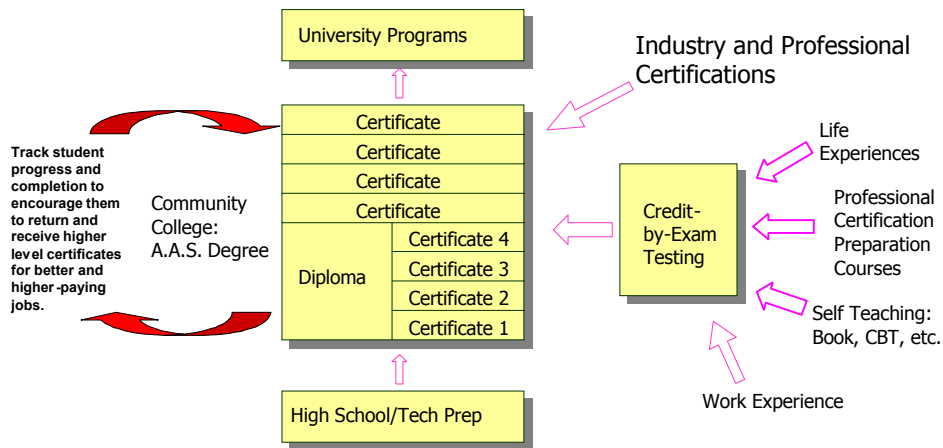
University Programs

Industry and Professional Certifications

Track student progress and completion to encourage them to return and receive higher level certificates for better and higher -paying jobs.

Community College: A.A.S. Degree

| Certificate | |
|---|---|
| Certificate | |
| Certificate | |
| Certificate | |
| Diploma | Certificate 4 |
| | Certificate 3 |
| | Certificate 2 |
| | Certificate 1 |

Credit-by-Exam Testing

Life Experiences

Professional Certification Preparation Courses

Self Teaching: Book, CBT, etc.

Work Experience

High School/Tech Prep